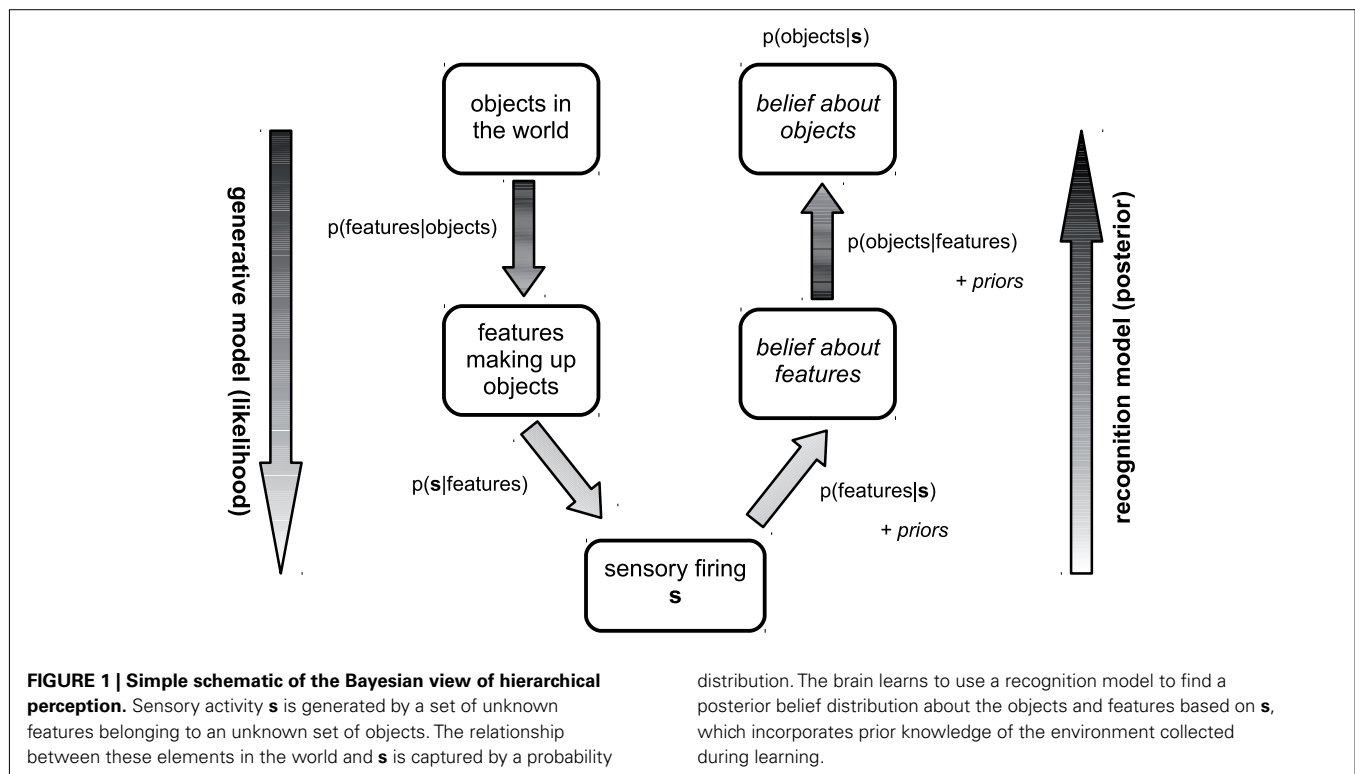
generative model (likelihood)

p(objects|s)

objects in the world

belief about objects

p(features|objects)

p(objects|features)

+ priors

features making up objects

belief about features

p(s|features)

p(features|s)

+ priors

sensory firing s

recognition model (posterior)

FIGURE 1 | Simple schematic of the Bayesian view of hierarchical perception. Sensory activity s is generated by a set of unknown features belonging to an unknown set of objects. The relationship between these elements in the world and s is captured by a probability distribution. The brain learns to use a recognition model to find a posterior belief distribution about the objects and features based on s, which incorporates prior knowledge of the environment collected during learning.